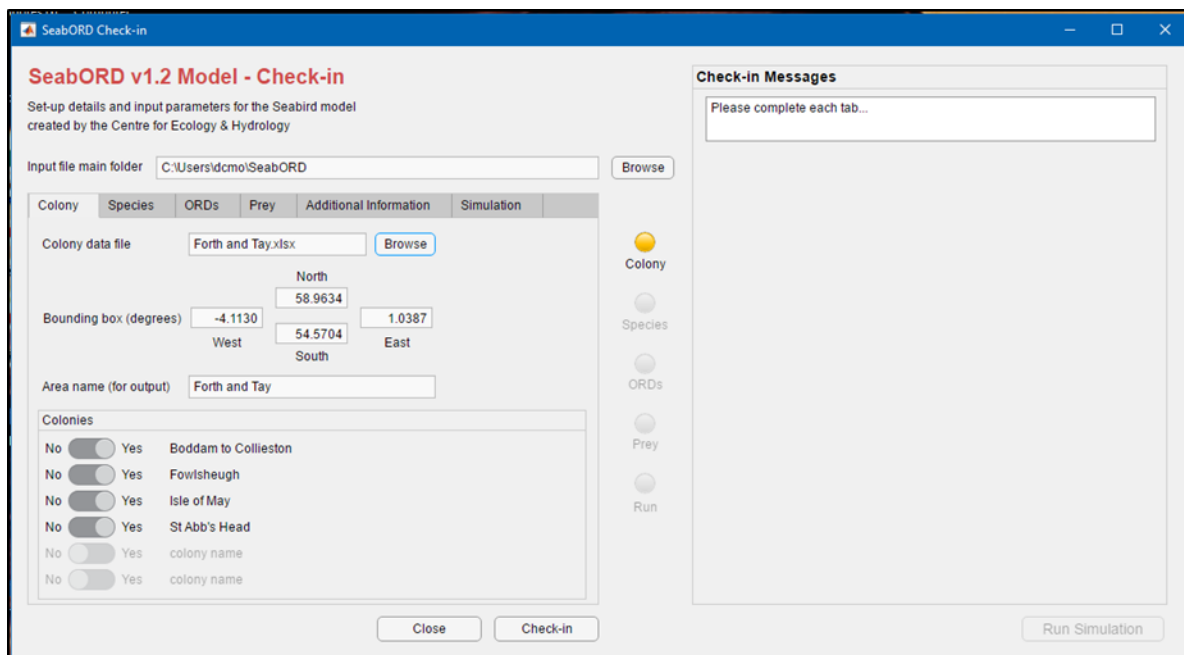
SeabORD Check-in

SeabORD v1.2 Model - Check-in

Set-up details and input parameters for the Seabird model created by the Centre for Ecology & Hydrology

Input file main folder C:\Users\dcmo\SeabORD Browse

Colony Species ORDs Prey Additional Information Simulation

Colony data file Forth and Tay.xlsx Browse

North
58.9634
Bounding box (degrees) -4.1130 54.5704 1.0387
West South East

Area name (for output) Forth and Tay

Colonies
No Yes Boddam to Collieston
No Yes Fowlsheugh
No Yes Isle of May
No Yes St Abb's Head
No Yes colony name
No Yes colony name

Colony
Species
ORDs
Prey
Run

Check-in Messages
Please complete each tab...

Close Check-in

Run Simulation